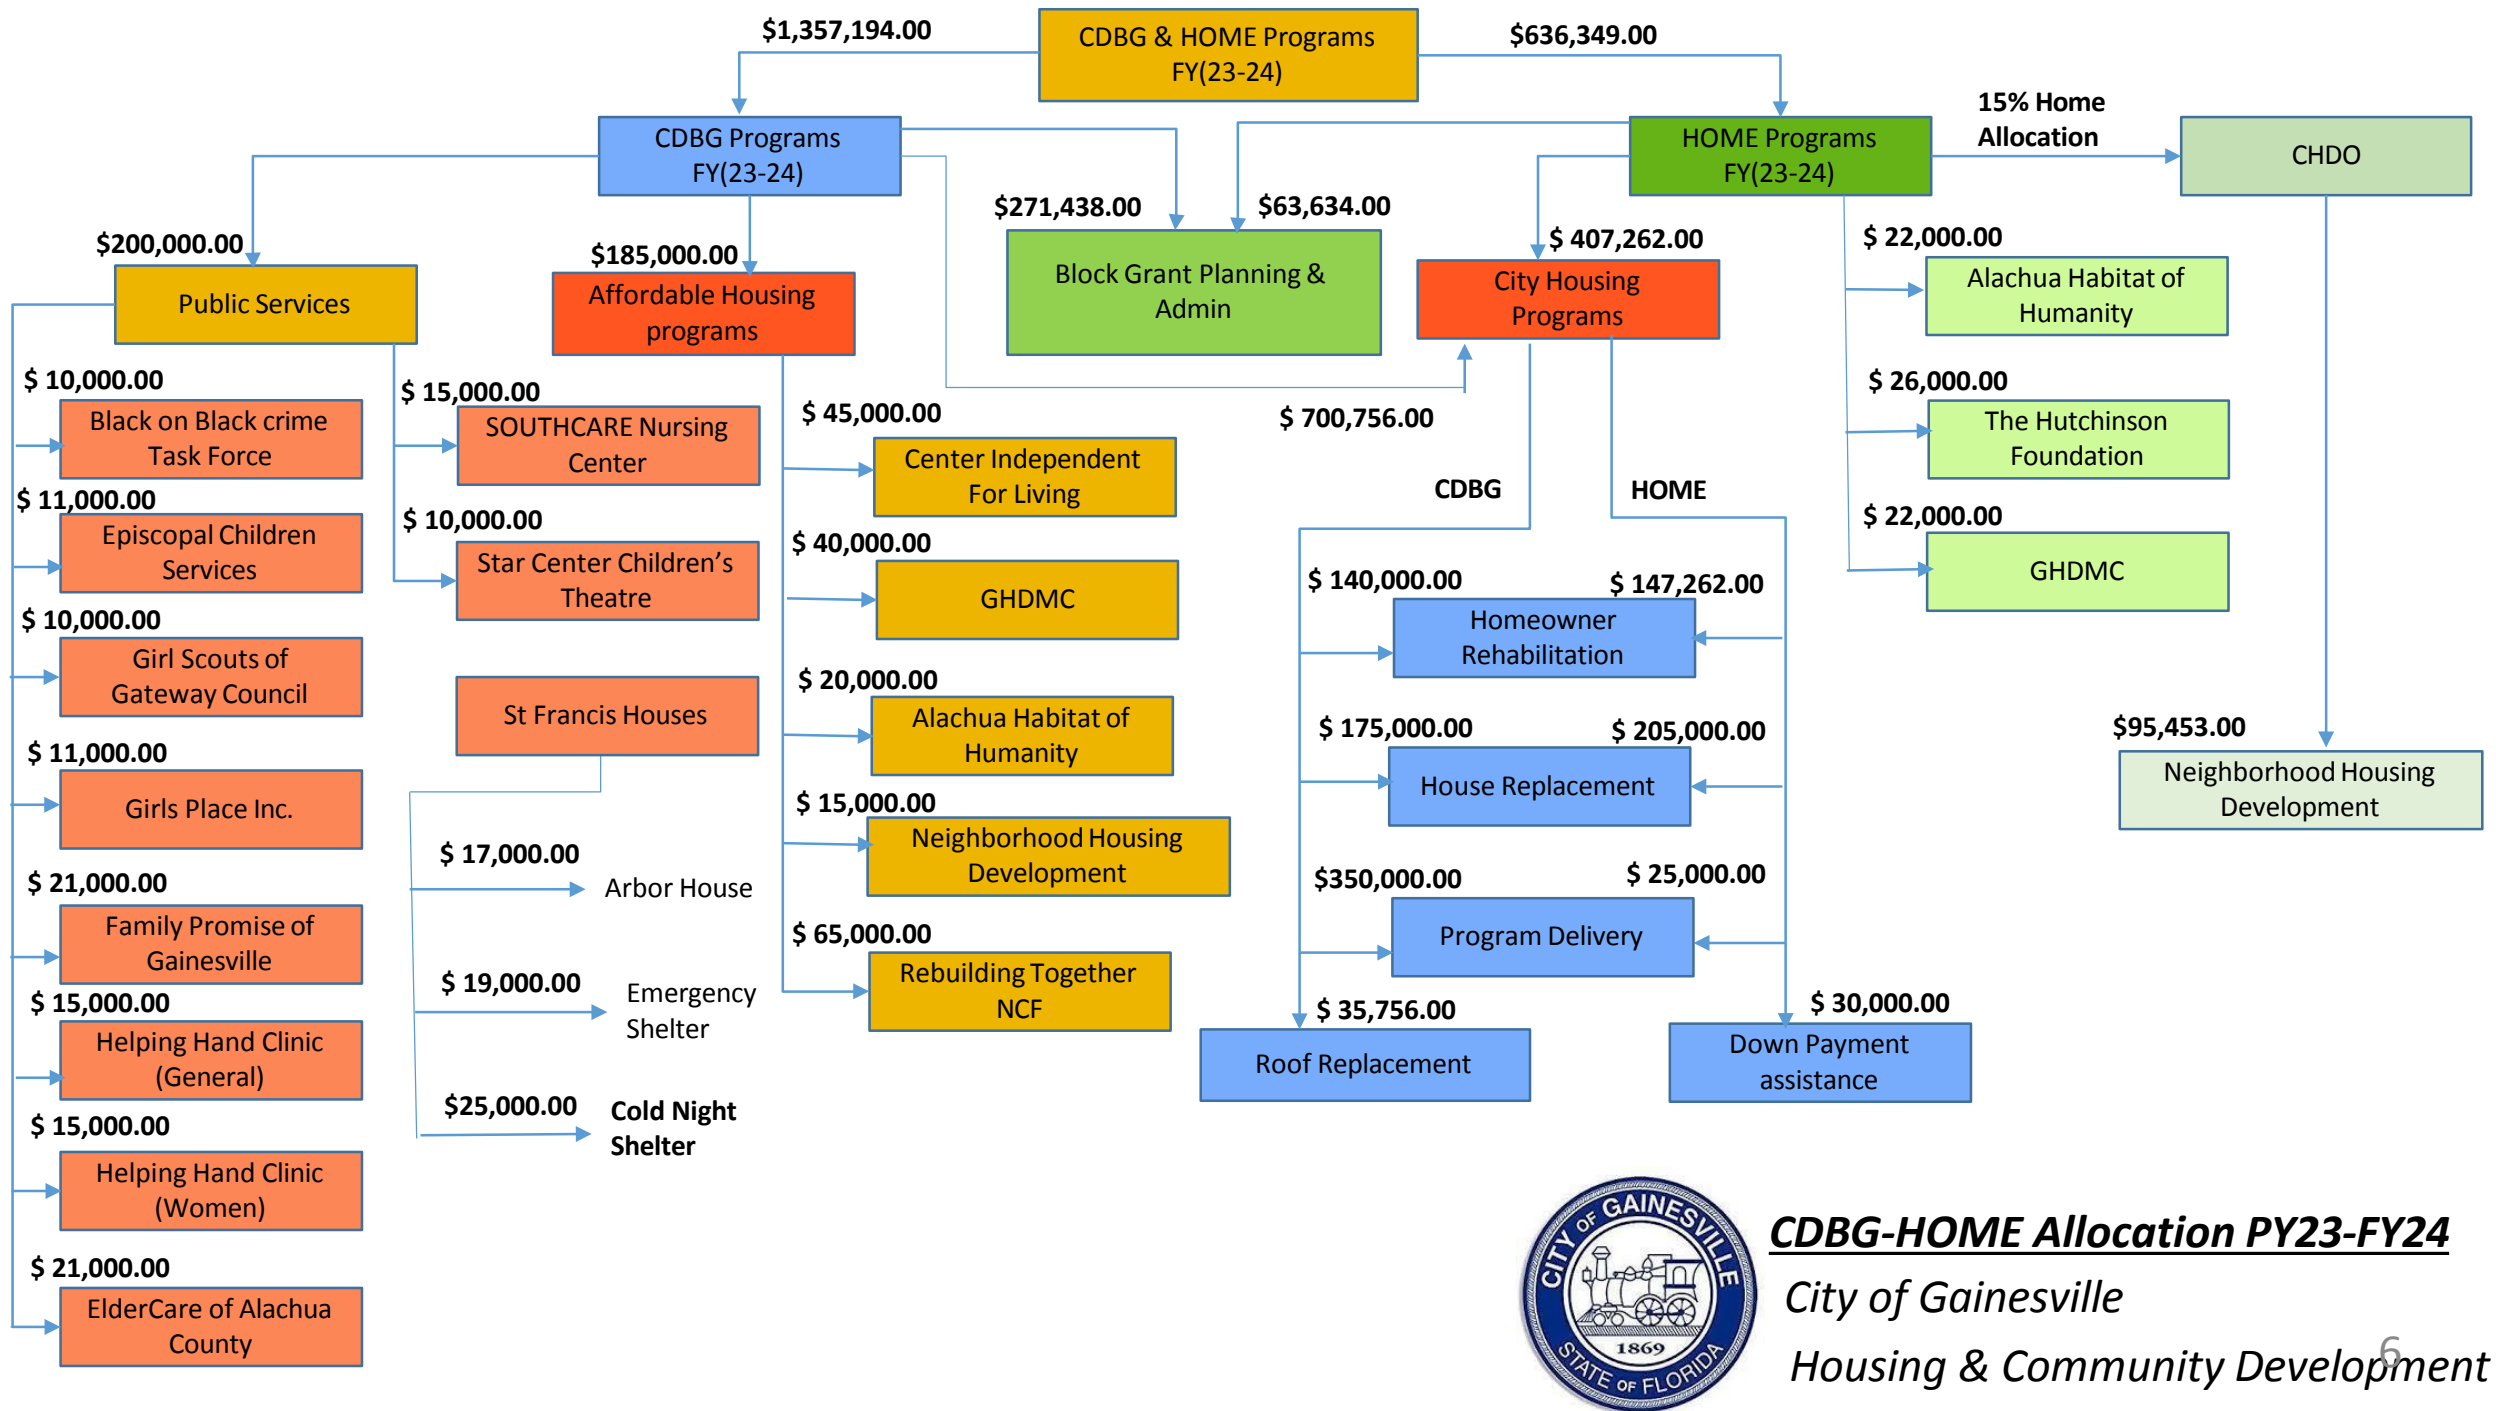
$1,357,194.00

CDBG & HOME Programs FY(23-24)

$636,349.00

CDBG Programs FY(23-24)

HOME Programs FY(23-24)

15% Home Allocation

CHDO

$200,000.00

Public Services

$185,000.00

Affordable Housing programs

$271,438.00

$63,634.00

Block Grant Planning & Admin

$ 407,262.00

City Housing Programs

$ 22,000.00

Alachua Habitat of Humanity

$ 10,000.00

Black on Black crime Task Force

$ 11,000.00

Episcopal Children Services

$ 10,000.00

Girl Scouts of Gateway Council

$ 11,000.00

Girls Place Inc.

$ 21,000.00

Family Promise of Gainesville

$ 15,000.00

Helping Hand Clinic (General)

$ 15,000.00

Helping Hand Clinic (Women)

$ 21,000.00

ElderCare of Alachua County

$ 15,000.00

SOUTHCARE Nursing Center

$ 10,000.00

Star Center Children's Theatre

St Francis Houses

$ 17,000.00

Arbor House

$ 19,000.00

Emergency Shelter

$25,000.00

Cold Night Shelter

$ 45,000.00

Center Independent For Living

$ 40,000.00

GHDMC

$ 20,000.00

Alachua Habitat of Humanity

$ 15,000.00

Neighborhood Housing Development

$ 65,000.00

Rebuilding Together NCF

$ 700,756.00

CDBG

HOME

$ 140,000.00

$ 147,262.00

Homeowner Rehabilitation

$ 175,000.00

$ 205,000.00

House Replacement

$350,000.00

$ 25,000.00

Program Delivery

$ 35,756.00

Roof Replacement

$ 30,000.00

Down Payment assistance

$ 26,000.00

The Hutchinson Foundation

$ 22,000.00

GHDMC

$95,453.00

Neighborhood Housing Development

CITY OF GAINESVILLE 1869 STATE OF FLORIDA

CDBG-HOME Allocation PY23-FY24

City of Gainesville

Housing & Community Development

6